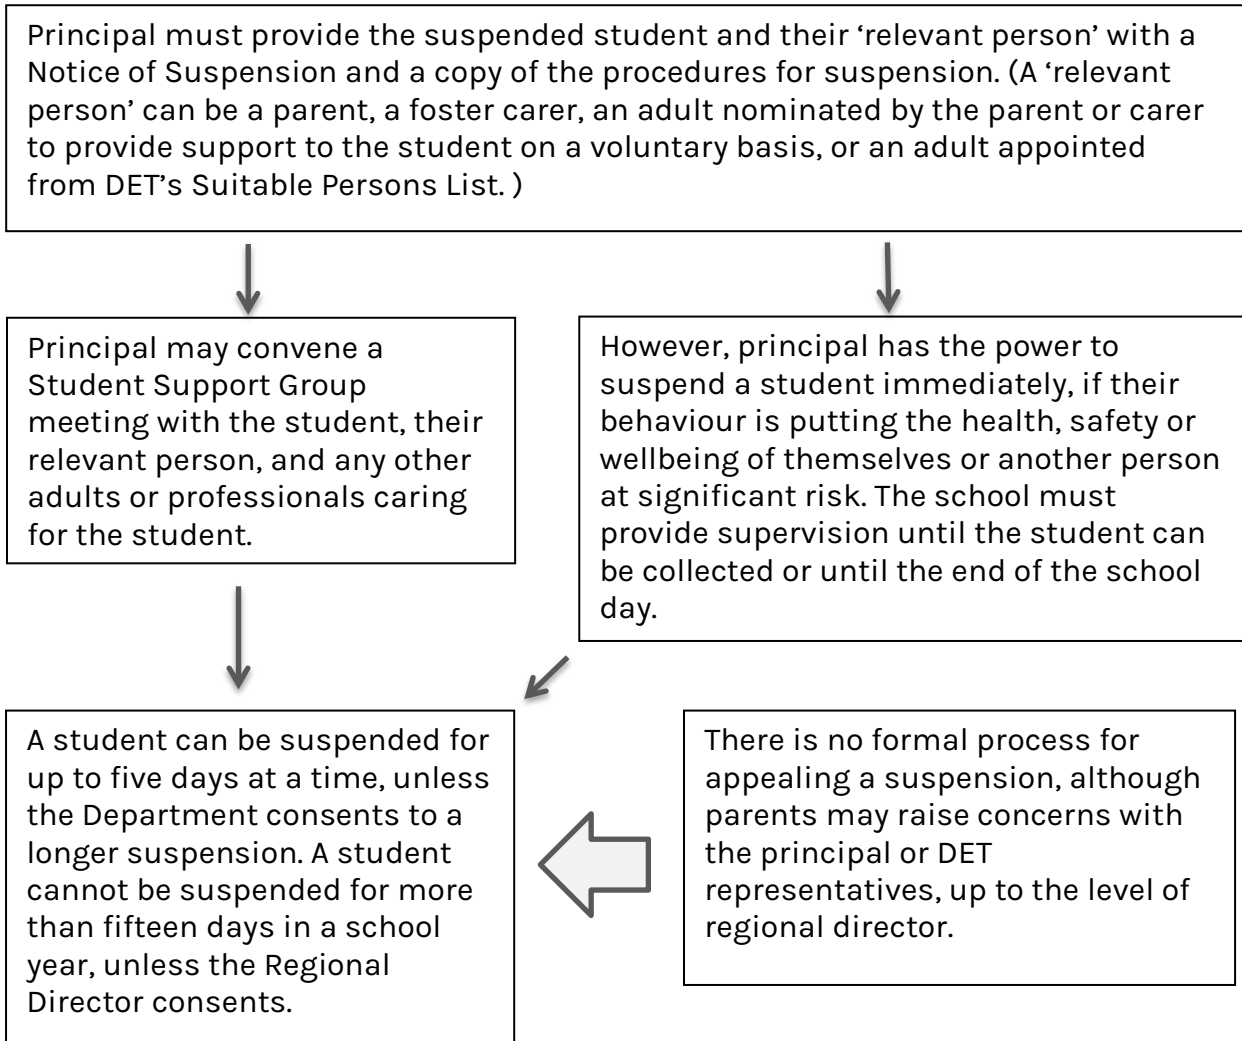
Principal must provide the suspended student and their ‘relevant person’ with a Notice of Suspension and a copy of the procedures for suspension. (A ‘relevant person’ can be a parent, a foster carer, an adult nominated by the parent or carer to provide support to the student on a voluntary basis, or an adult appointed from DET’s Suitable Persons List. )

Principal may convene a Student Support Group meeting with the student, their relevant person, and any other adults or professionals caring for the student.

However, principal has the power to suspend a student immediately, if their behaviour is putting the health, safety or wellbeing of themselves or another person at significant risk. The school must provide supervision until the student can be collected or until the end of the school day.

A student can be suspended for up to five days at a time, unless the Department consents to a longer suspension. A student cannot be suspended for more than fifteen days in a school year, unless the Regional Director consents.

There is no formal process for appealing a suspension, although parents may raise concerns with the principal or DET representatives, up to the level of regional director.